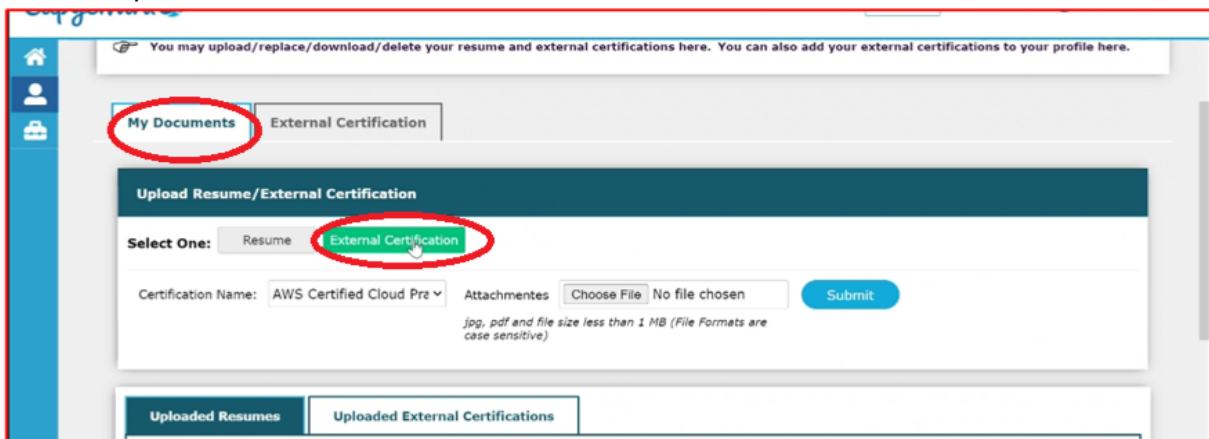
You may upload/replace/download/delete your resume and external certifications here. You can also add your external certifications to your profile here.

My Documents

External Certification

Upload Resume/External Certification

Select One: Resume External Certification

Certification Name: AWS Certified Cloud Pra

Attachmentes Choose File No file chosen

Submit

jpg, pdf and file size less than 1 MB (File Formats are case sensitive)

Uploaded Resumes

Uploaded External Certifications